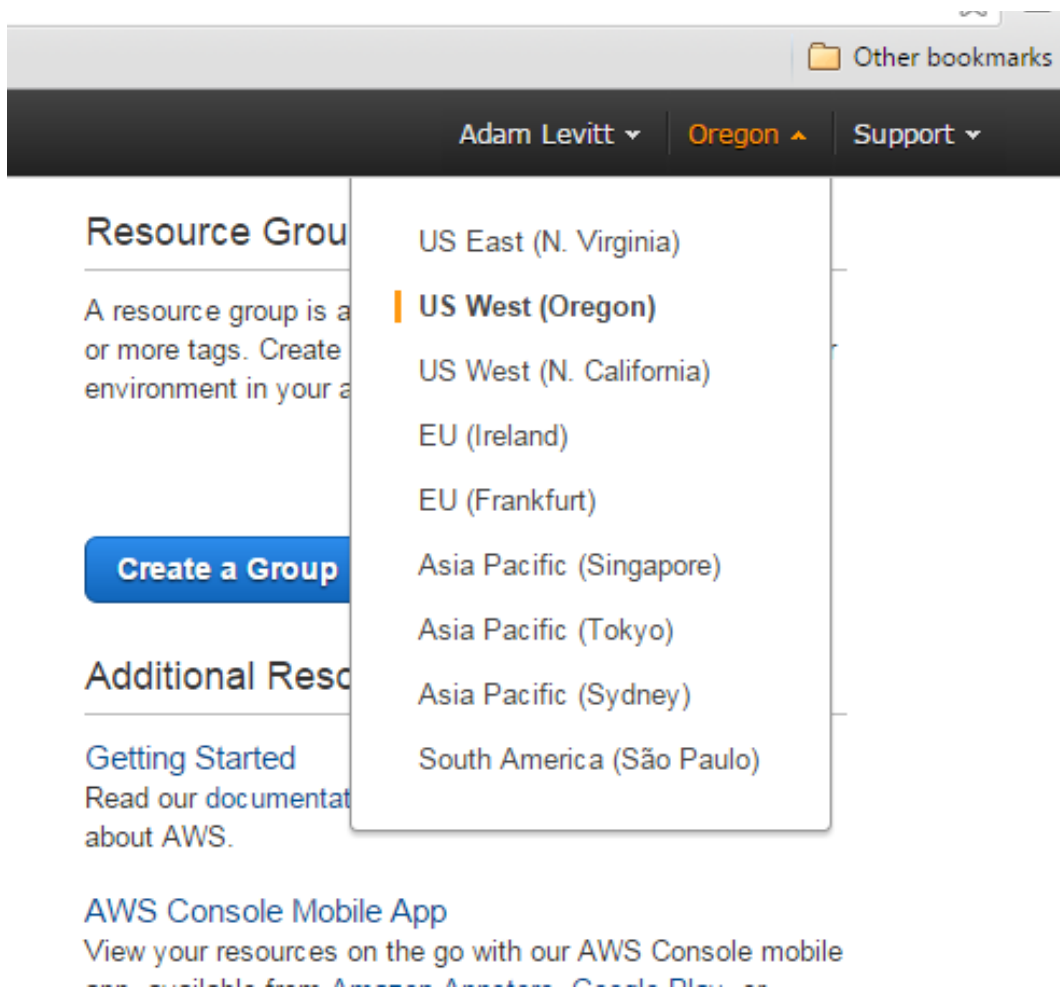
Other bookmarks

Adam Levitt ▾ Oregon ▴ Support ▾

Resource Grou

A resource group is a or more tags. Create environment in your a

Create a Group

Additional Reso

Getting Started
Read our documentat about AWS.

AWS Console Mobile App
View your resources on the go with our AWS Console mobile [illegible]

US East (N. Virginia)
US West (Oregon)
US West (N. California)
EU (Ireland)
EU (Frankfurt)
Asia Pacific (Singapore)
Asia Pacific (Tokyo)
Asia Pacific (Sydney)
South America (São Paulo)